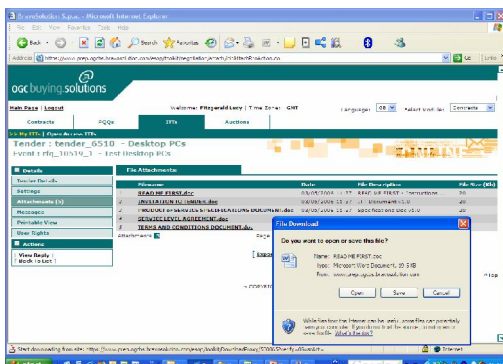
BravoSolution S.p.a. - Microsoft Internet Explorer
File Edit View Favorites Tools Help
Back Search Favorites
Address http://www.prep.ogcbs.bravosolution.com/esop/toolkit/negotiation/...
ogc buying.solutions
Main Page | Logout
Welcome: Fitzgerald Lucy | Time Zone: GMT
Language: GB
Select Portlet Bar: Contacts
Contracts PQQs ITTs Auctions
>> My ITTs | Open Access ITTs
Tender : tender_6510 - Desktop PCs
Event : rfq_10519_3 - Test Desktop PCs
Details
Tender Details
Settings
Attachments (5)
Messages
Printable View
User Rights
Actions
View Reply
Back to List
File Attachments
| Filename | Date | File Description | File Size (Kb) |
|---|---|---|---|
| READ ME FIRST.doc | 04/05/2006 15:17 | READ ME FIRST - Instructions | 20 |
| INVITATION TO TENDER.doc | 04/05/2006 15:17 | Document v1.0 | 20 |
| PRODUCT & SERVICES SPECIFICATIONS DOCUMENT.doc | 04/05/2006 15:17 | Specifications Doc v1.0 | 20 |
| SERVICE LEVEL AGREEMENT.doc | 04/05/2006 15:17 | | 20 |
| TERMS AND CONDITIONS DOCUMENT.doc | 04/05/2006 15:17 | | 20 |
Attachments
File Download
Do you want to open or save this file?
Name: READ ME FIRST.doc
Type: Microsoft Word Document, 20.0 KB
From: www.prep.ogcbs.bravosolution.com
Open Save Cancel
While files from the Internet can be useful, some files can potentially harm your computer. If you do not trust the source, do not open or save this file. What's the risk?
Start downloading from site: https://www.prep.ogcbs.bravosolution.com/esop/toolkit/DownloadProxy/...
Internet